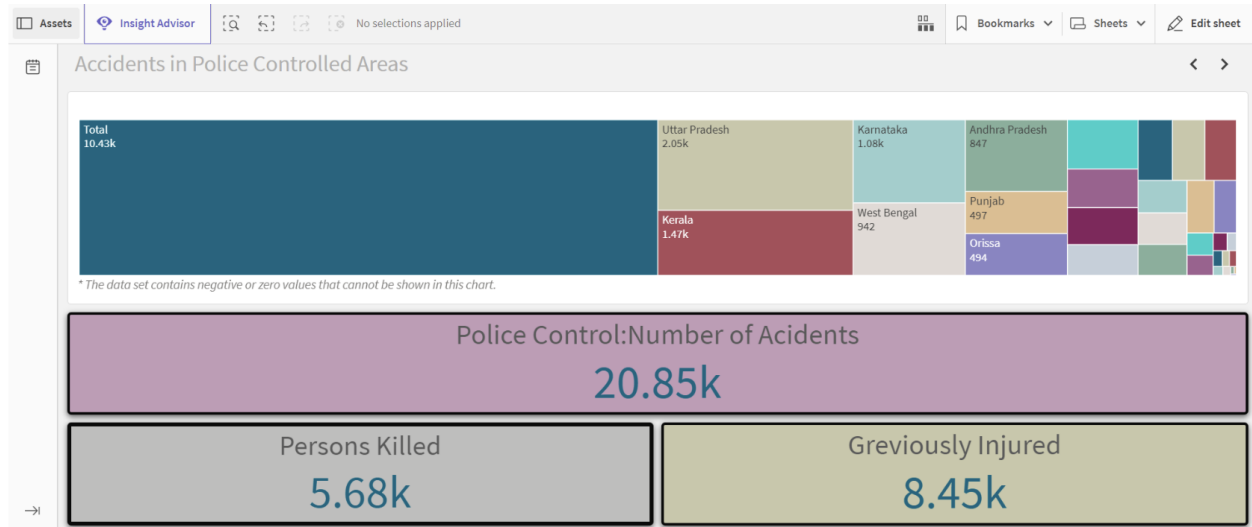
Assets Insight Advisor No selections applied Bookmarks Sheets Edit sheet

Accidents in Police Controlled Areas

Total
10.43k

Uttar Pradesh
2.05k

Kerala
1.47k

Karnataka
1.08k

West Bengal
942

Andhra Pradesh
847

Punjab
497

Orissa
494

* The data set contains negative or zero values that cannot be shown in this chart.

Police Control:Number of Acidents
20.85k

Persons Killed
5.68k

Greviously Injured
8.45k